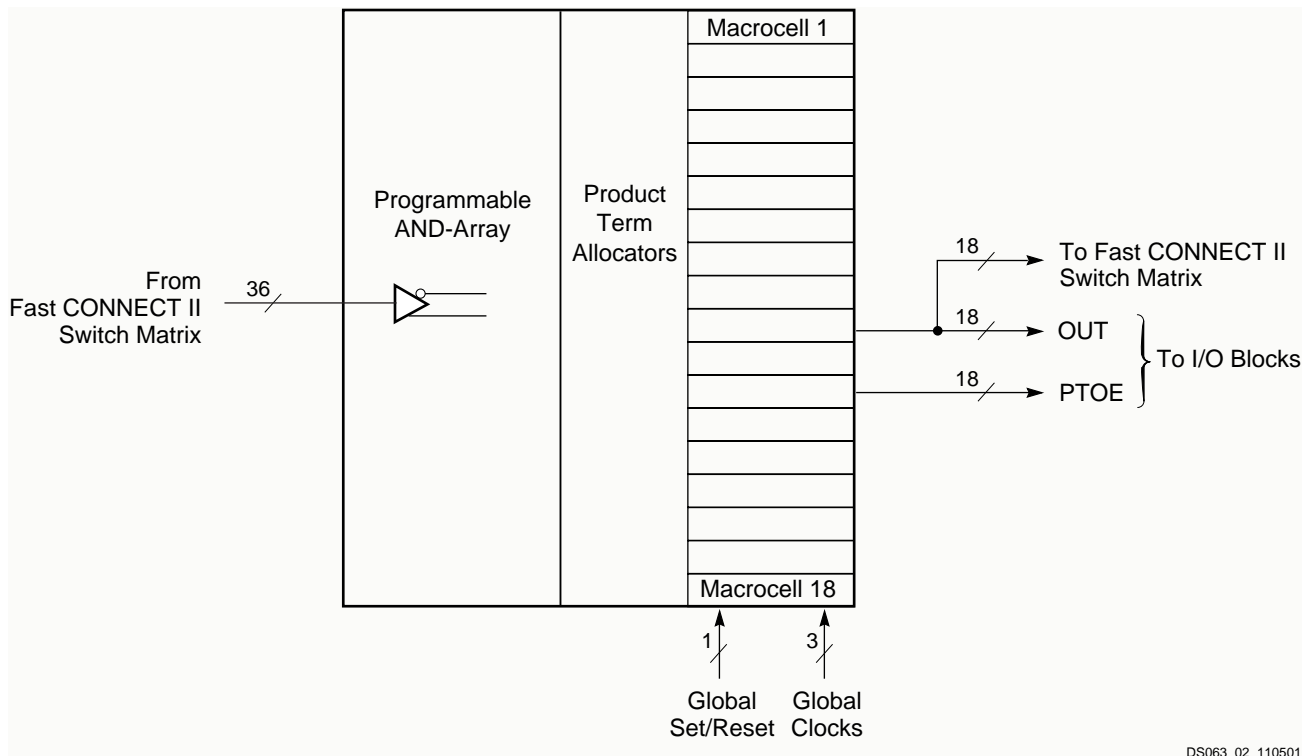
Macrocell 1

Programmable AND-Array

Product Term Allocators

From Fast CONNECT II Switch Matrix

36

18

To Fast CONNECT II Switch Matrix

18

OUT

To I/O Blocks

18

PTOE

Macrocell 18

1

3

Global Set/Reset

Global Clocks

DS063_02_110501